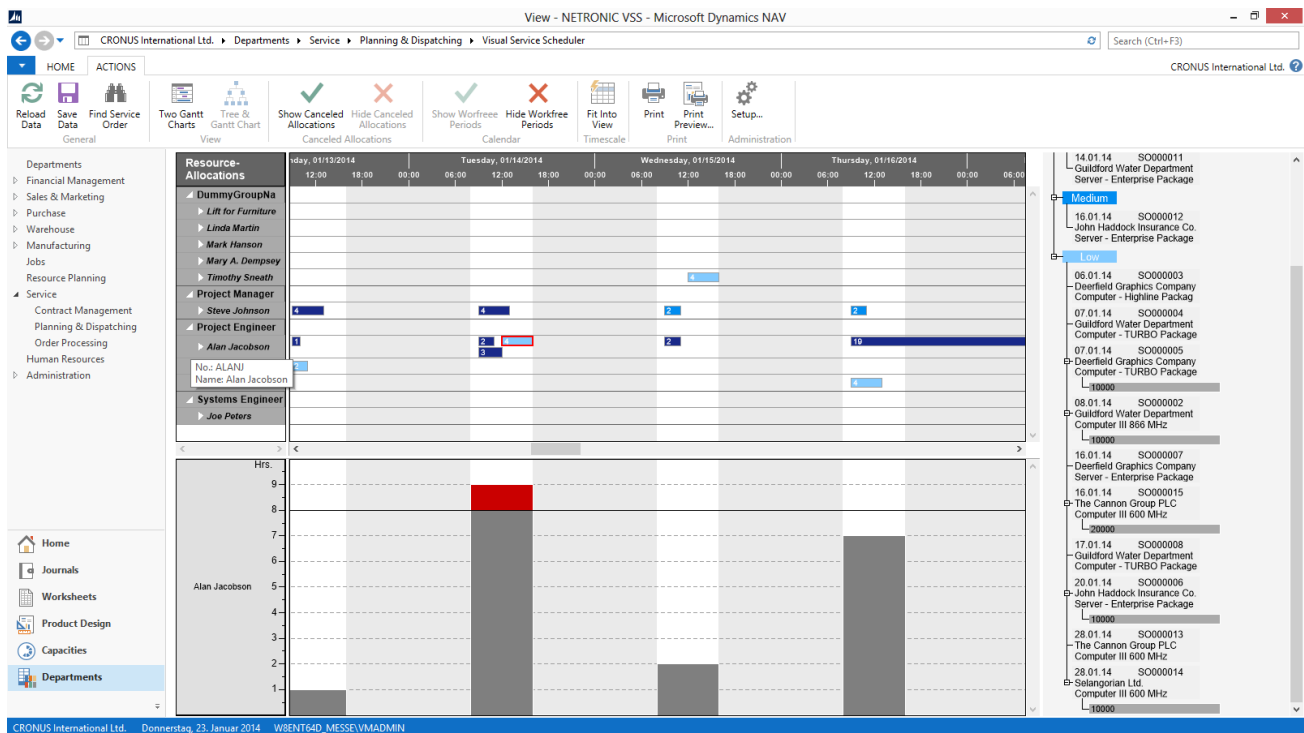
View - NETRONIC VSS - Microsoft Dynamics NAV

CRONUS International Ltd. ▸ Departments ▸ Service ▸ Planning & Dispatching ▸ Visual Service Scheduler

Search (Ctrl+F3)

HOME ACTIONS

CRONUS International Ltd.

Reload Data
Save Data
Find Service Order
General

Two Gantt Charts
Tree & Gantt Chart
View

Show Canceled Allocations
Hide Canceled Allocations
Canceled Allocations

Show Worfree Periods
Hide Workfree Periods
Calendar

Fit Into View
Timescale

Print
Print Preview...
Print

Setup...
Administration

Departments
Financial Management
Sales & Marketing
Purchase
Warehouse
Manufacturing
Jobs
Resource Planning
Service
Contract Management
Planning & Dispatching
Order Processing
Human Resources
Administration

Home
Journals
Worksheets
Product Design
Capacities
Departments

Resource-Allocations

nday, 01/13/2014
Tuesday, 01/14/2014
Wednesday, 01/15/2014
Thursday, 01/16/2014

12:00 18:00 00:00 06:00 12:00 18:00 00:00 06:00 12:00 18:00 00:00 06:00 12:00 18:00 00:00 06:00

DummyGroupNa
Lift for Furniture
Linda Martin
Mark Hanson
Mary A. Dempsey
Timothy Sneath
Project Manager
Steve Johnson
Project Engineer
Alan Jacobson
No.: ALANJ
Name: Alan Jacobson
Systems Engineer
Joe Peters

4 4 2 2 4 1 2 4 2 19 3 2 4

Hrs.
9
8
7
6
5
4
3
2
1

Alan Jacobson

14.01.14 SO000011
Guildford Water Department
Server - Enterprise Package
Medium
16.01.14 SO000012
John Haddock Insurance Co.
Server - Enterprise Package
Low
06.01.14 SO000003
Deerfield Graphics Company
Computer - Highline Packag
07.01.14 SO000004
Guildford Water Department
Computer - TURBO Package
07.01.14 SO000005
Deerfield Graphics Company
Computer - TURBO Package
10000
08.01.14 SO000002
Guildford Water Department
Computer III 866 MHz
10000
16.01.14 SO000007
Deerfield Graphics Company
Server - Enterprise Package
16.01.14 SO000015
The Cannon Group PLC
Computer III 600 MHz
20000
17.01.14 SO000008
Guildford Water Department
Computer - TURBO Package
20.01.14 SO000006
John Haddock Insurance Co.
Server - Enterprise Package
10000
28.01.14 SO000013
The Cannon Group PLC
Computer III 600 MHz
28.01.14 SO000014
Selangorian Ltd.
Computer III 600 MHz
10000

CRONUS International Ltd. Donnerstag, 23. Januar 2014 W8ENT64D_MESSE\VMADMIN